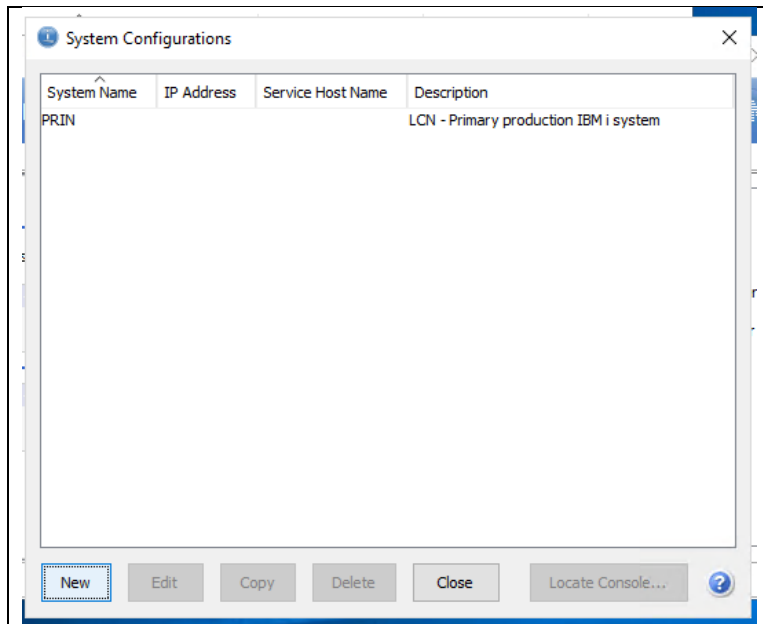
System Configurations

| System Name | IP Address | Service Host Name | Description |
|---|---|---|---|
| PRIN | | | LCN - Primary production IBM i system |

New Edit Copy Delete Close Locate Console...